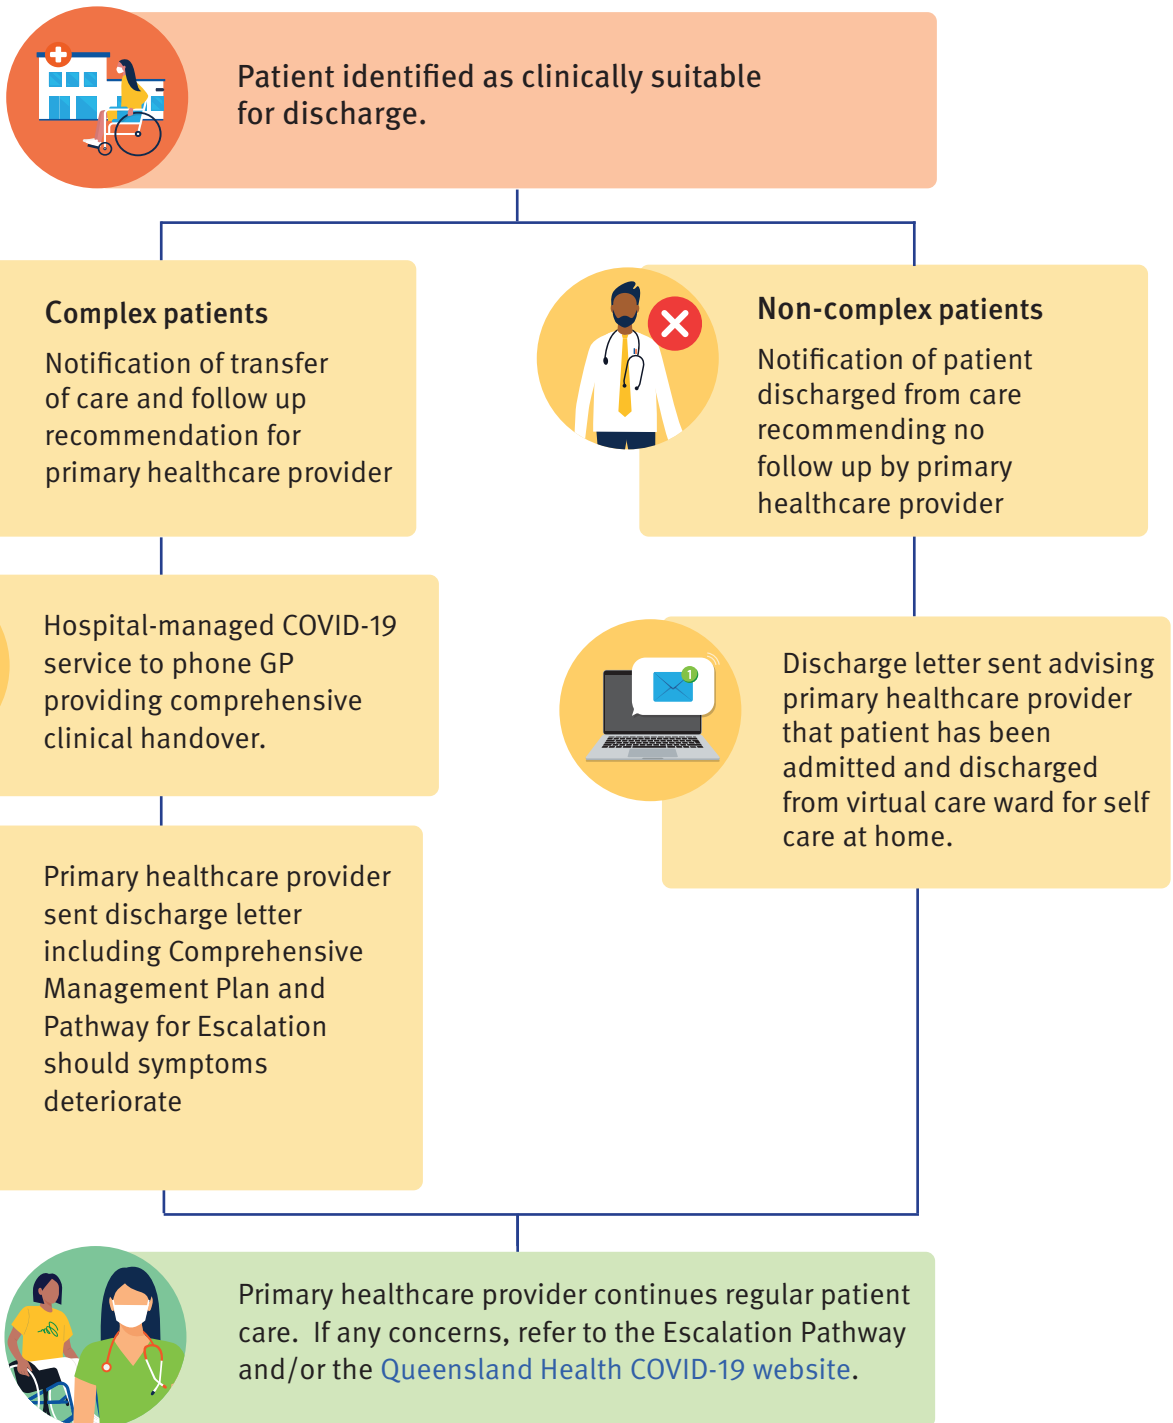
Patient identified as clinically suitable for discharge.

Complex patients

Notification of transfer of care and follow up recommendation for primary healthcare provider

Hospital-managed COVID-19 service to phone GP providing comprehensive clinical handover.

Primary healthcare provider sent discharge letter including Comprehensive Management Plan and Pathway for Escalation should symptoms deteriorate

Non-complex patients

Notification of patient discharged from care recommending no follow up by primary healthcare provider

1

Discharge letter sent advising primary healthcare provider that patient has been admitted and discharged from virtual care ward for self care at home.

Primary healthcare provider continues regular patient care. If any concerns, refer to the Escalation Pathway and/or the Queensland Health COVID-19 website.